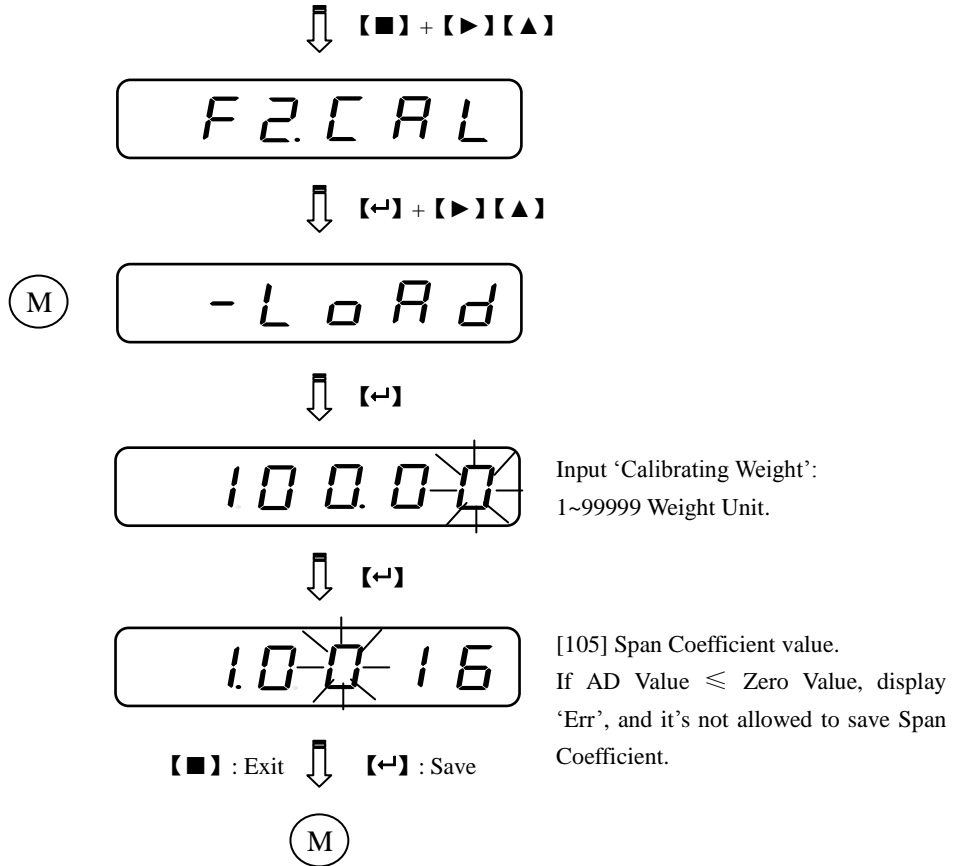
【■】+【►】【▲】

F2.CAL

【↵】+【►】【▲】

M

-LoAd

【↵】

100.00

Input 'Calibrating Weight': 1~99999 Weight Unit.

【↵】

1.0016

[105] Span Coefficient value. If AD Value $\leqslant$ Zero Value, display 'Err', and it's not allowed to save Span Coefficient.

【■】: Exit 【↵】: Save

M